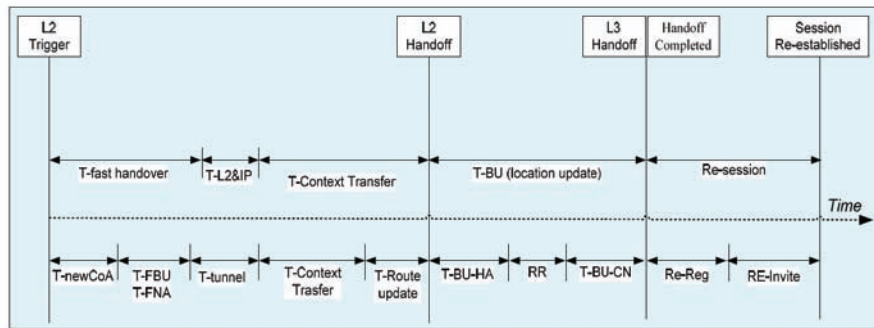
L2
Trigger

L2
Handoff

L3
Handoff

Handoff
Completed

Session
Re-established

T-fast handover

T-L2&IP

T-Context Transfer

T-BU (location update)

Re-session

Time

T-newCoA

T-FBU
T-FNA

T-tunnel

T-Context
Trasfer

T-Route
update

T-BU-HA

RR

T-BU-CN

Re-Reg

RE-Invite